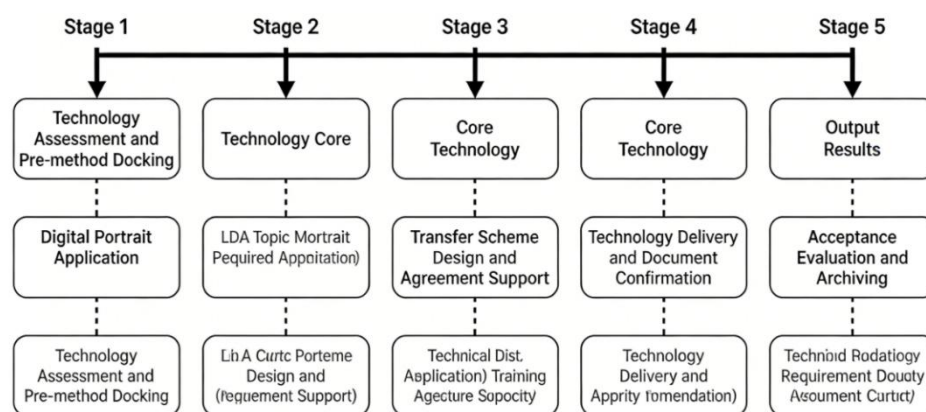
Stage 1

Technology Assessment and Pre-method Docking

Digital Portrait Application

Technology Assessment and Pre-method Docking

Stage 2

Technology Core

LDA Topic Mortrait Pequired Appoitation)

Lh A Curtc Porteme Design and (reguement Support)

Stage 3

Core Technology

Transfer Scheme Design and Agreement Support

Technical Dist. Application) Training Agecture Sopocity

Stage 4

Core Technology

Technology Delivery and Document Confirmation

Technology Delivery and Apprity fomendation)

Stage 5

Output Results

Acceptance Evaluation and Archiving

Technoid Rodatiogy Requirement Douaty Asoument Curtict)